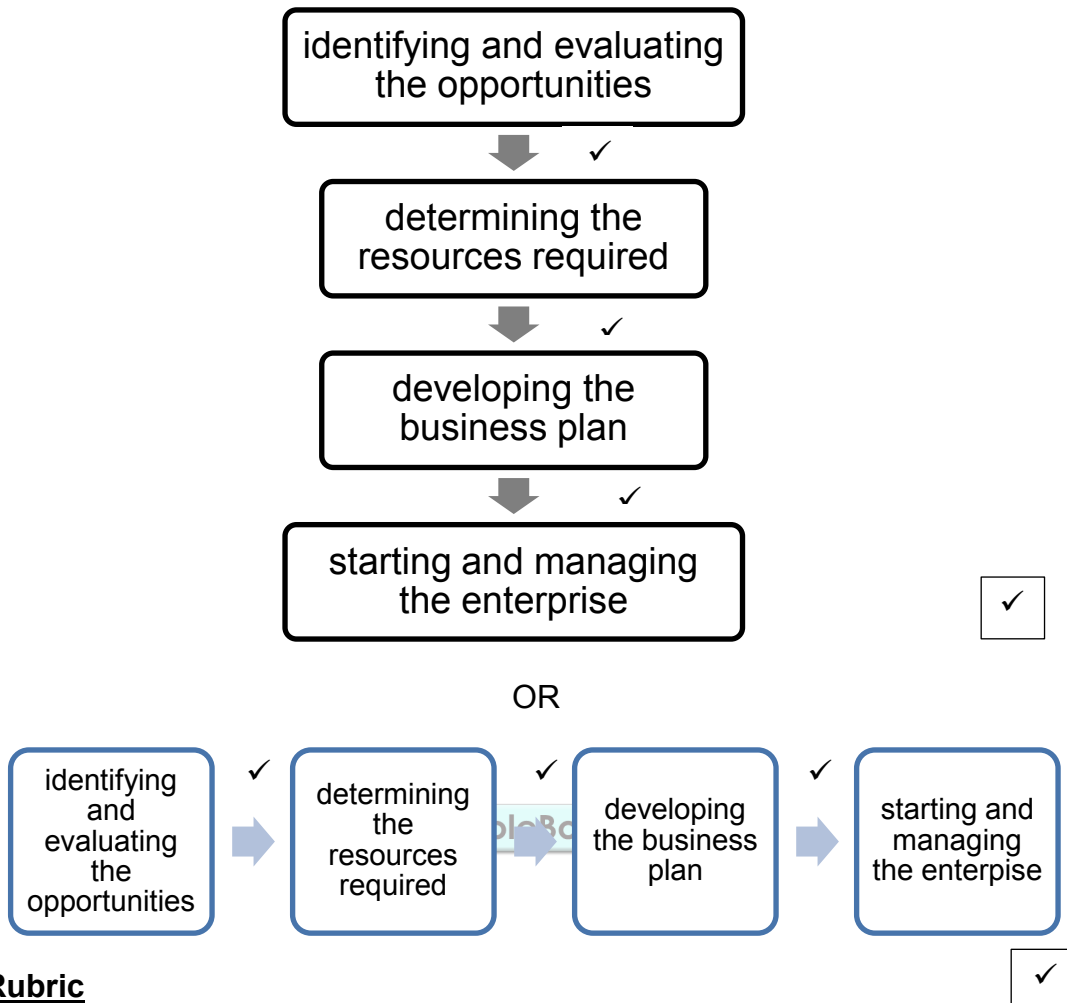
identifying and evaluating the opportunities

✓

determining the resources required

✓

developing the business plan

✓

starting and managing the enterprise

✓

OR

identifying and evaluating the opportunities

✓

determining the resources required

✓

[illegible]

developing the business plan

✓

starting and managing the enterpise

✓

Rubric